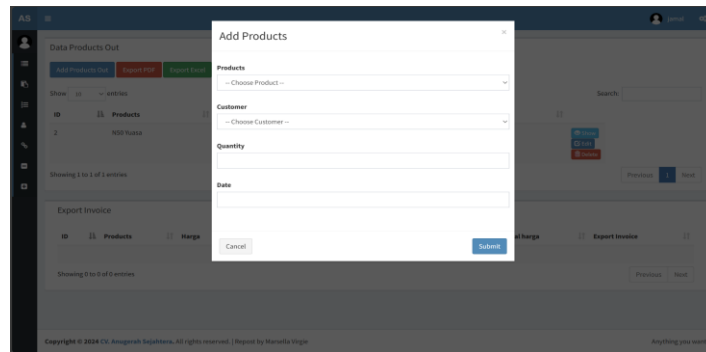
AS ≡ jamal

Data Products Out

Add Products Out Export PDF Export Excel

Show 10 entries Search:

| ID | Products |
|---|---|
| 2 | NSB fosfat |

Show Edit Delete

Showing 1 to 1 of 1 entries

Previous 1 Next

Export Invoice

| ID | Products | Harga | Total harga | Export Invoice |
|---|---|---|---|---|

Showing 0 to 0 of 0 entries

Previous Next

Copyright © 2024 CV. Anugerah Sejahtera. All rights reserved. | Repost by Manelia Virgie

Anything you want

Add Products

×

Products

-- Choose Product --

Customer

-- Choose Customer --

Quantity

Date

Cancel Submit